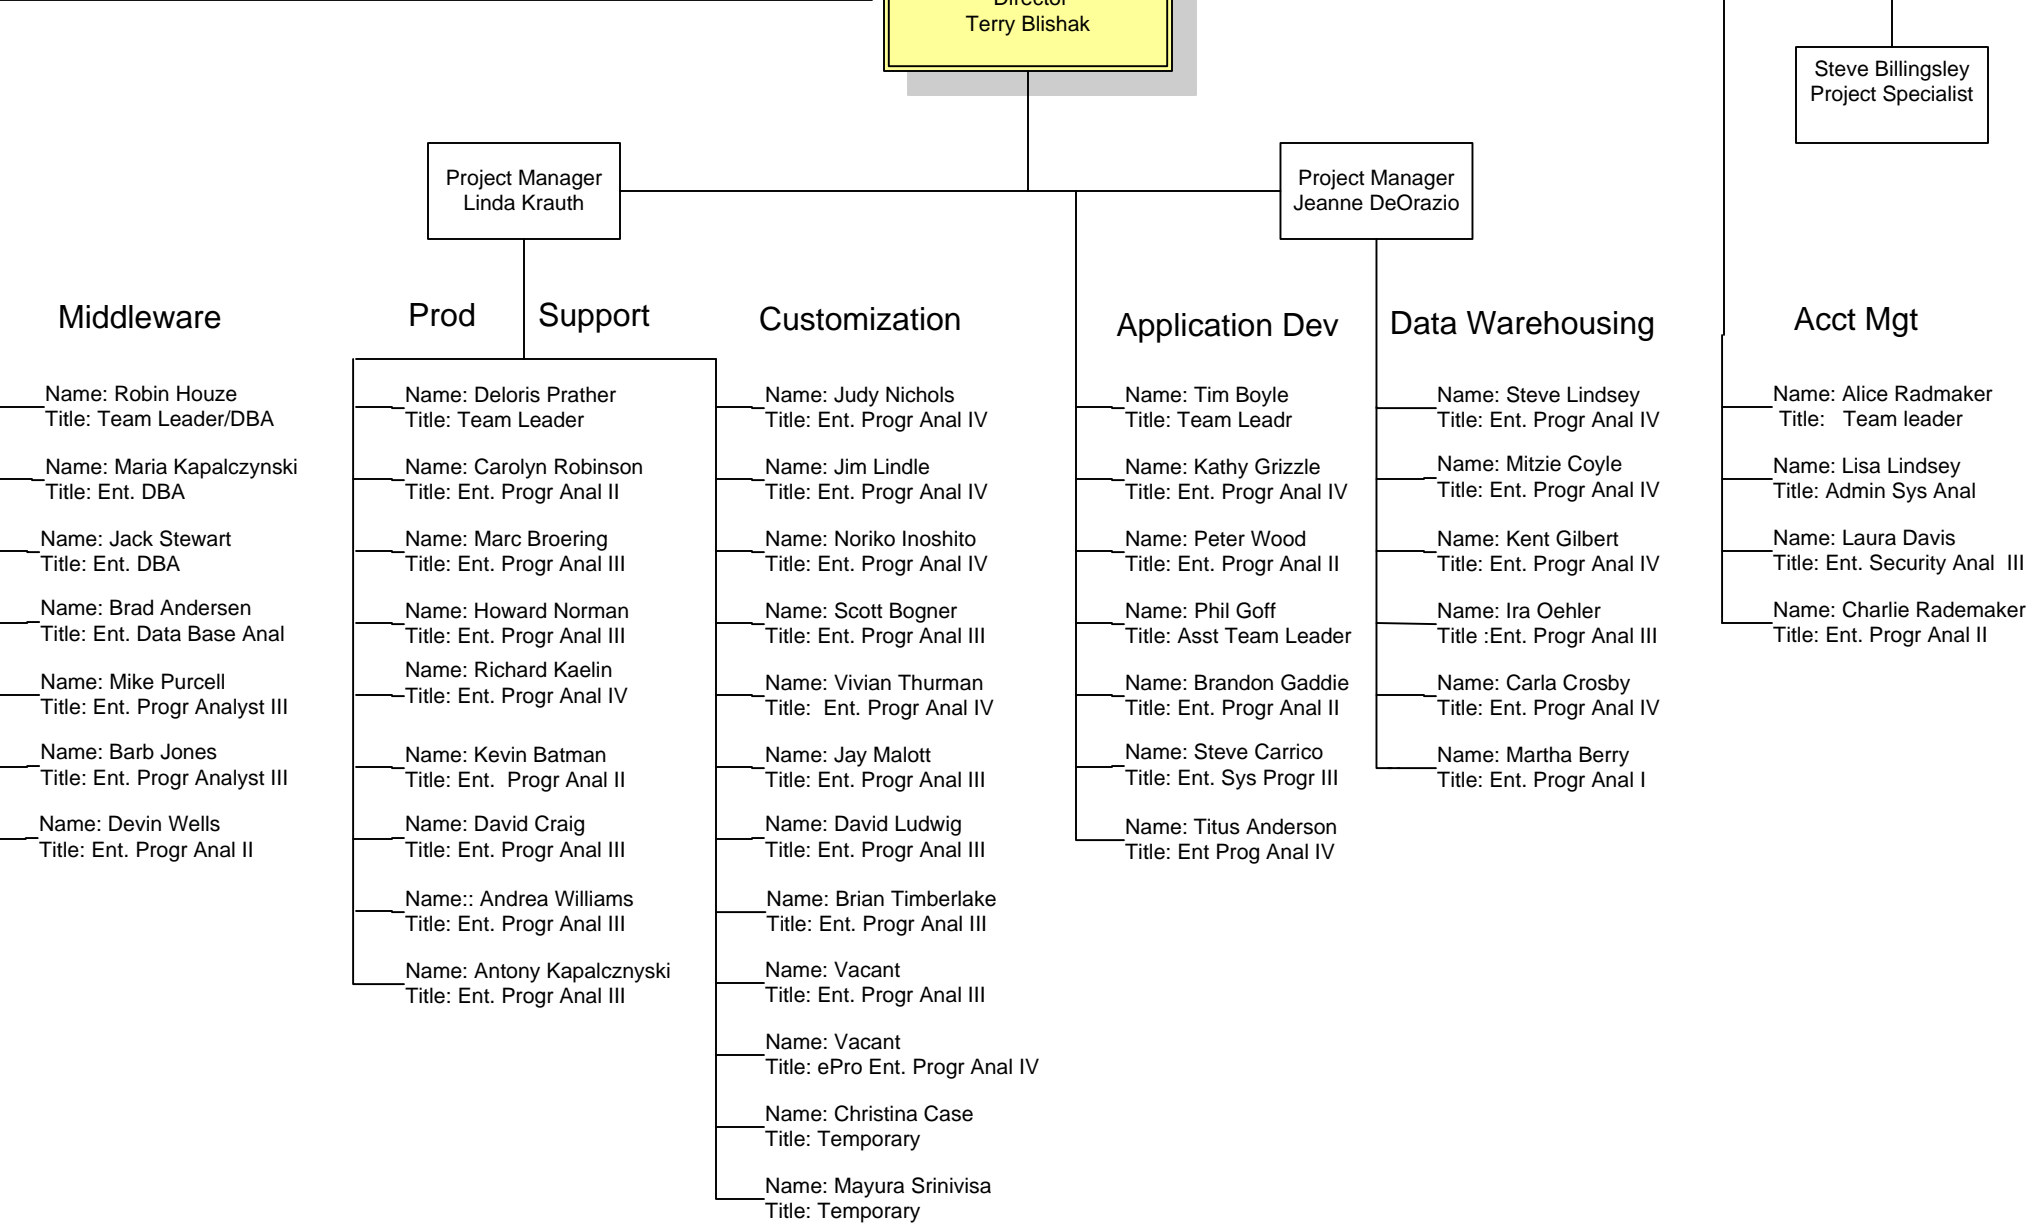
Director
Terry Blishak

Steve Billingsley
Project Specialist

Project Manager
Linda Krauth

Project Manager
Jeanne DeOrazio

Middleware

Name: Robin Houze
Title: Team Leader/DBA

Name: Maria Kapalczynski
Title: Ent. DBA

Name: Jack Stewart
Title: Ent. DBA

Name: Brad Andersen
Title: Ent. Data Base Anal

Name: Mike Purcell
Title: Ent. Progr Analyst III

Name: Barb Jones
Title: Ent. Progr Analyst III

Name: Devin Wells
Title: Ent. Progr Anal II

Prod Support

Name: Deloris Prather
Title: Team Leader

Name: Carolyn Robinson
Title: Ent. Progr Anal II

Name: Marc Broering
Title: Ent. Progr Anal III

Name: Howard Norman
Title: Ent. Progr Anal III

Name: Richard Kaelin
Title: Ent. Progr Anal IV

Name: Kevin Batman
Title: Ent. Progr Anal II

Name: David Craig
Title: Ent. Progr Anal III

Name:: Andrea Williams
Title: Ent. Progr Anal III

Name: Antony Kapalcznyski
Title: Ent. Progr Anal III

Customization

Name: Judy Nichols
Title: Ent. Progr Anal IV

Name: Jim Lindle
Title: Ent. Progr Anal IV

Name: Noriko Inoshito
Title: Ent. Progr Anal IV

Name: Scott Bogner
Title: Ent. Progr Anal III

Name: Vivian Thurman
Title: Ent. Progr Anal IV

Name: Jay Malott
Title: Ent. Progr Anal III

Name: David Ludwig
Title: Ent. Progr Anal III

Name: Brian Timberlake
Title: Ent. Progr Anal III

Name: Vacant
Title: Ent. Progr Anal III

Name: Vacant
Title: ePro Ent. Progr Anal IV

Name: Christina Case
Title: Temporary

Name: Mayura Srinivisa
Title: Temporary

Application Dev

Name: Tim Boyle
Title: Team Leadr

Name: Kathy Grizzle
Title: Ent. Progr Anal IV

Name: Peter Wood
Title: Ent. Progr Anal II

Name: Phil Goff
Title: Asst Team Leader

Name: Brandon Gaddie
Title: Ent. Progr Anal II

Name: Steve Carrico
Title: Ent. Sys Progr III

Name: Titus Anderson
Title: Ent Prog Anal IV

Data Warehousing

Name: Steve Lindsey
Title: Ent. Progr Anal IV

Name: Mitzie Coyle
Title: Ent. Progr Anal IV

Name: Kent Gilbert
Title: Ent. Progr Anal IV

Name: Ira Oehler
Title :Ent. Progr Anal III

Name: Carla Crosby
Title: Ent. Progr Anal IV

Name: Martha Berry
Title: Ent. Progr Anal I

Acct Mgt

Name: Alice Radmaker
Title: Team leader

Name: Lisa Lindsey
Title: Admin Sys Anal

Name: Laura Davis
Title: Ent. Security Anal III

Name: Charlie Rademaker
Title: Ent. Progr Anal II